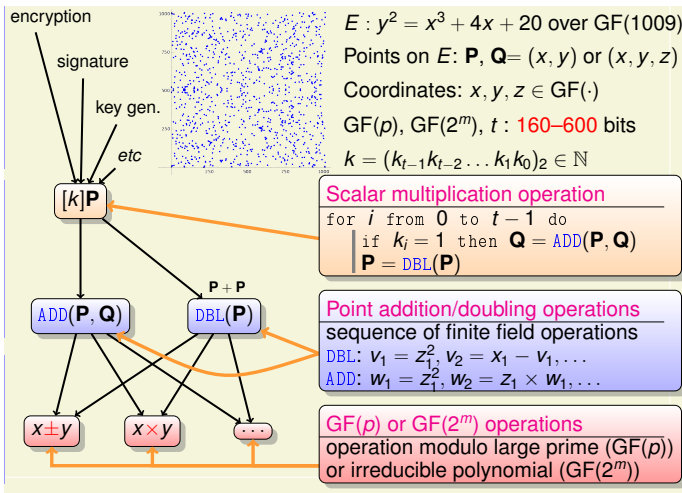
encryption

signature

key gen.

etc

$[k]\mathbf{P}$

$\mathbf{P}+\mathbf{P}$

ADD($\mathbf{P}, \mathbf{Q}$)

DBL($\mathbf{P}$)

$x \pm y$

$x \times y$

$\cdots$

$E : y^2 = x^3 + 4x + 20$ over GF(1009)

Points on $E$: $\mathbf{P}$, $\mathbf{Q}$= $(x, y)$ or $(x, y, z)$

Coordinates: $x, y, z \in$ GF($\cdot$)

GF($p$), GF($2^m$), $t$ : 160–600 bits

$k = (k_{t-1}k_{t-2}\ldots k_1k_0)_2 \in \mathbb{N}$

Scalar multiplication operation

for $i$ from 0 to $t-1$ do
if $k_i = 1$ then $\mathbf{Q}$ = ADD($\mathbf{P}, \mathbf{Q}$)
$\mathbf{P}$ = DBL($\mathbf{P}$)

Point addition/doubling operations

sequence of finite field operations

DBL: $v_1 = z_1^2$, $v_2 = x_1 - v_1, \ldots$

ADD: $w_1 = z_1^2$, $w_2 = z_1 \times w_1, \ldots$

GF($p$) or GF($2^m$) operations

operation modulo large prime (GF($p$))
or irreducible polynomial (GF($2^m$))